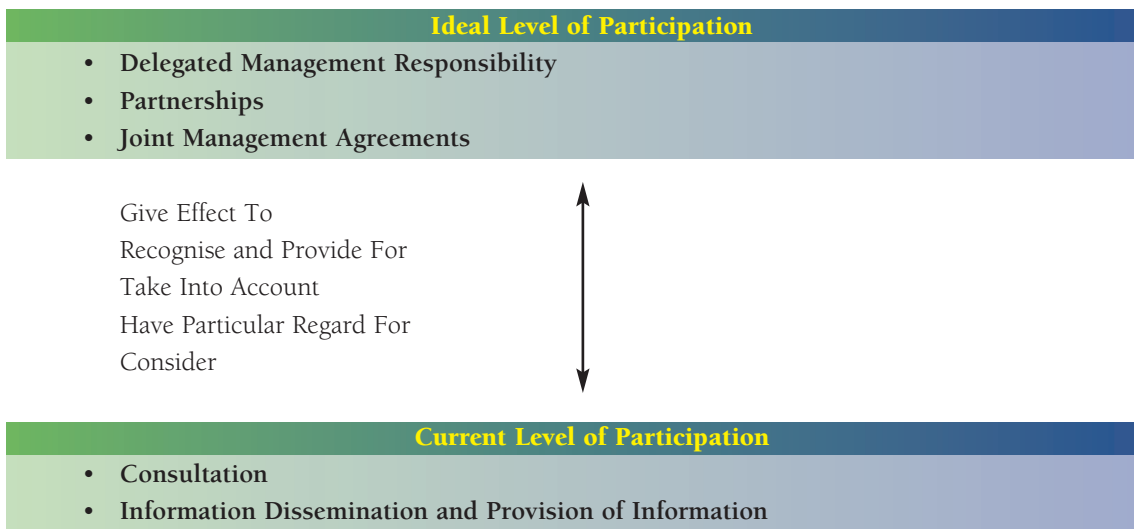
Ideal Level of Participation

- Delegated Management Responsibility
- Partnerships
- Joint Management Agreements

Give Effect To
Recognise and Provide For
Take Into Account
Have Particular Regard For
Consider

Current Level of Participation

- Consultation
- Information Dissemination and Provision of Information